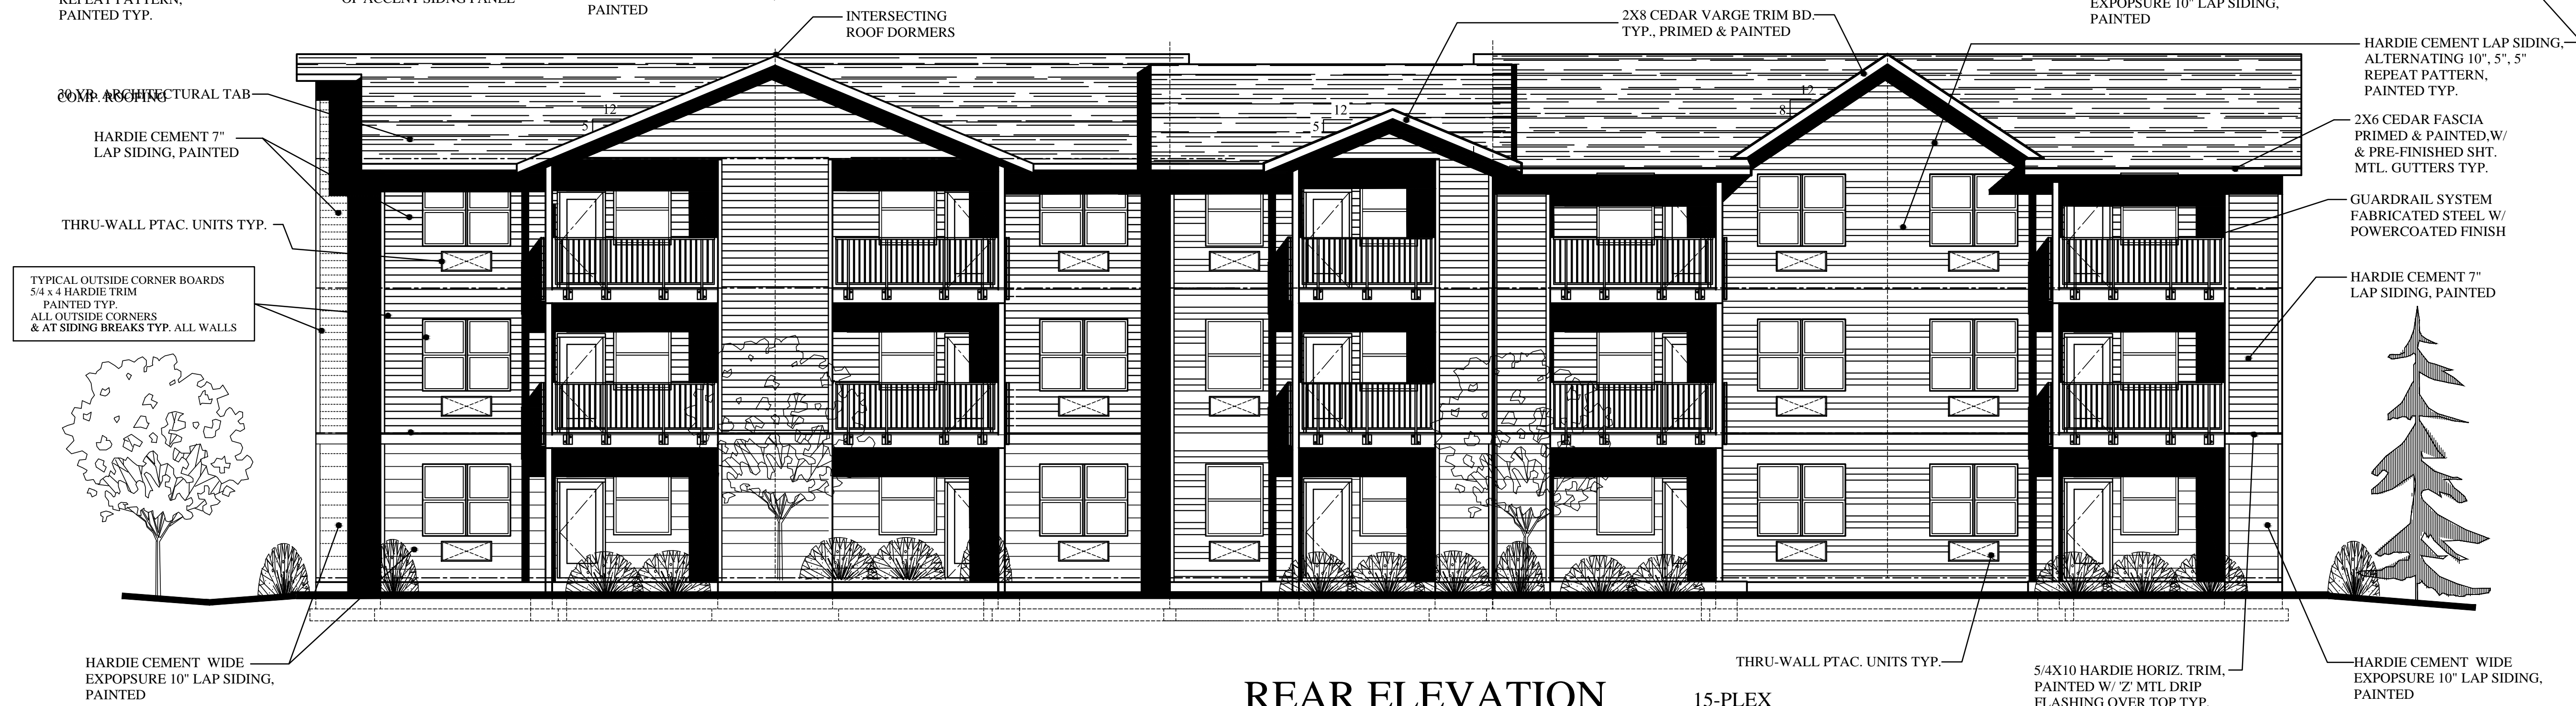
REPEAT PATTERN, PAINTED TYP.

OF ACCENT SIDING PANEL

PAINTED

INTERSECTING ROOF DORMERS

2X8 CEDAR VARGE TRIM BD. TYP., PRIMED & PAINTED

EXPOPSURE 10" LAP SIDING, PAINTED

HARDIE CEMENT LAP SIDING, ALTERNATING 10", 5", 5" REPEAT PATTERN, PAINTED TYP.

30 YR. ARCHITECTURAL TAB COMP. ROOFING

HARDIE CEMENT 7" LAP SIDING, PAINTED

12
5

12
5

12
8

2X6 CEDAR FASCIA PRIMED & PAINTED,W/ & PRE-FINISHED SHT. MTL. GUTTERS TYP.

THRU-WALL PTAC. UNITS TYP.

GUARDRAIL SYSTEM FABRICATED STEEL W/ POWERCOATED FINISH

TYPICAL OUTSIDE CORNER BOARDS 5/4 x 4 HARDIE TRIM PAINTED TYP. ALL OUTSIDE CORNERS & AT SIDING BREAKS TYP. ALL WALLS

HARDIE CEMENT 7" LAP SIDING, PAINTED

HARDIE CEMENT WIDE EXPOPSURE 10" LAP SIDING, PAINTED

THRU-WALL PTAC. UNITS TYP.

5/4X10 HARDIE HORIZ. TRIM, PAINTED W/ 'Z' MTL DRIP FLASHING OVER TOP TYP.

HARDIE CEMENT WIDE EXPOPSURE 10" LAP SIDING, PAINTED

REAR ELEVATION

15-PLEX